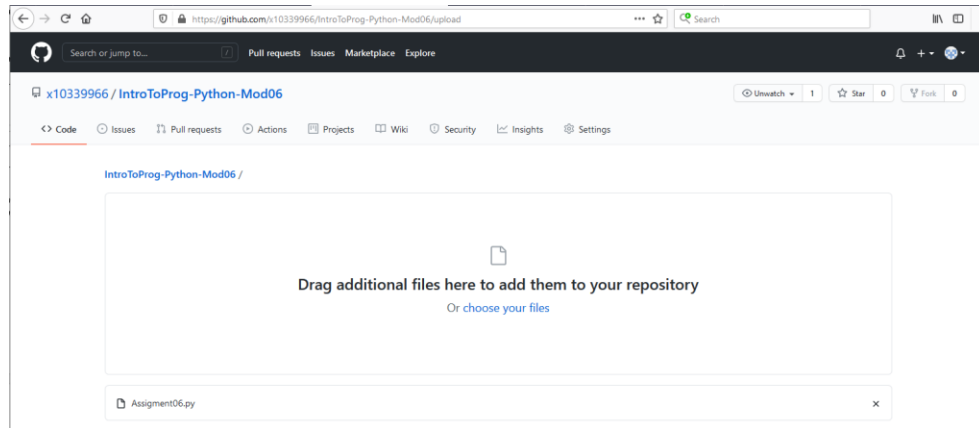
https://github.com/x10339966/IntroToProg-Python-Mod06/upload

Search

Search or jump to...

/

Pull requests Issues Marketplace Explore

x10339966 / IntroToProg-Python-Mod06

Unwatch 1 Star 0 Fork 0

Code Issues Pull requests Actions Projects Wiki Security Insights Settings

IntroToProg-Python-Mod06 /

Drag additional files here to add them to your repository

Or choose your files

Assigment06.py

×